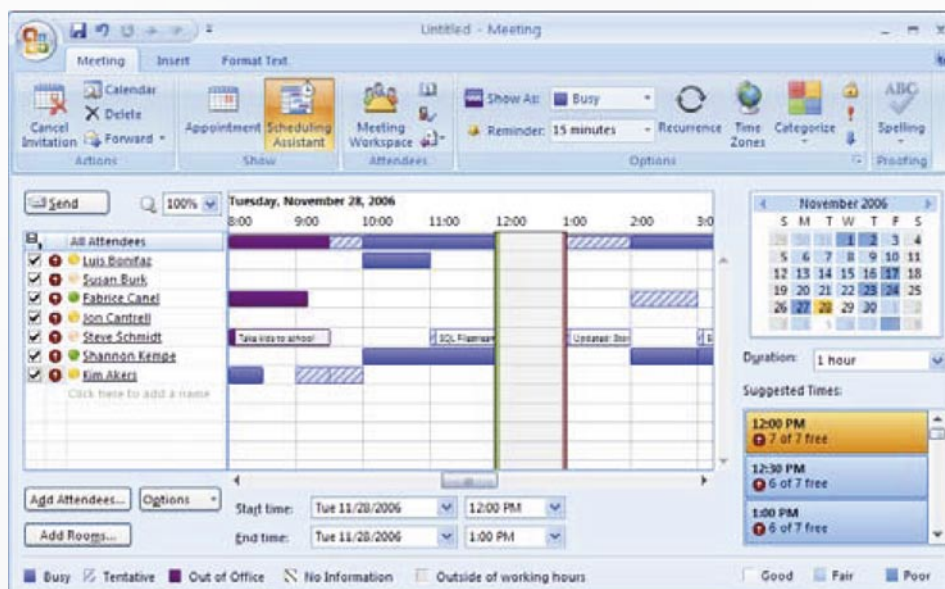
Untitled - Meeting

Meeting Insert Format Text

Cancel Invitation
Calendar
Delete
Forward
Actions
Appointment
Scheduling Assistant
Show
Meeting Workspace
Attendees
Show As: Busy
Reminder: 15 minutes
Recurrence
Time Zones
Categorize
Options
Spelling
Proofing

Send
100%
Tuesday, November 28, 2006
8:00 9:00 10:00 11:00 12:00 1:00 2:00 3:0
All Attendees
Luis Bonifaz
Susan Burk
Fabrice Canel
Jon Cantrell
Steve Schmidt
Shannon Kempe
Kim Akers
Click here to add a name
Take kids to school
SQL Filesman
Updated: Stor

November 2006

| S | M | T | W | T | F | S |
|---|---|---|---|---|---|---|
| 29 | 30 | 31 | 1 | 2 | 3 | 4 |
| 5 | 6 | 7 | 8 | 9 | 10 | 11 |
| 12 | 13 | 14 | 15 | 16 | 17 | 18 |
| 19 | 20 | 21 | 22 | 23 | 24 | 25 |
| 26 | 27 | 28 | 29 | 30 | 1 | 2 |
| 3 | 4 | 5 | 6 | 7 | 8 | 9 |

Duration: 1 hour
Suggested Times:
12:00 PM
7 of 7 free
12:30 PM
6 of 7 free
1:00 PM
6 of 7 free

Add Attendees...
Options
Add Rooms...
Start time: Tue 11/28/2006 12:00 PM
End time: Tue 11/28/2006 1:00 PM

Busy Tentative Out of Office No Information Outside of working hours
Good Fair Poor